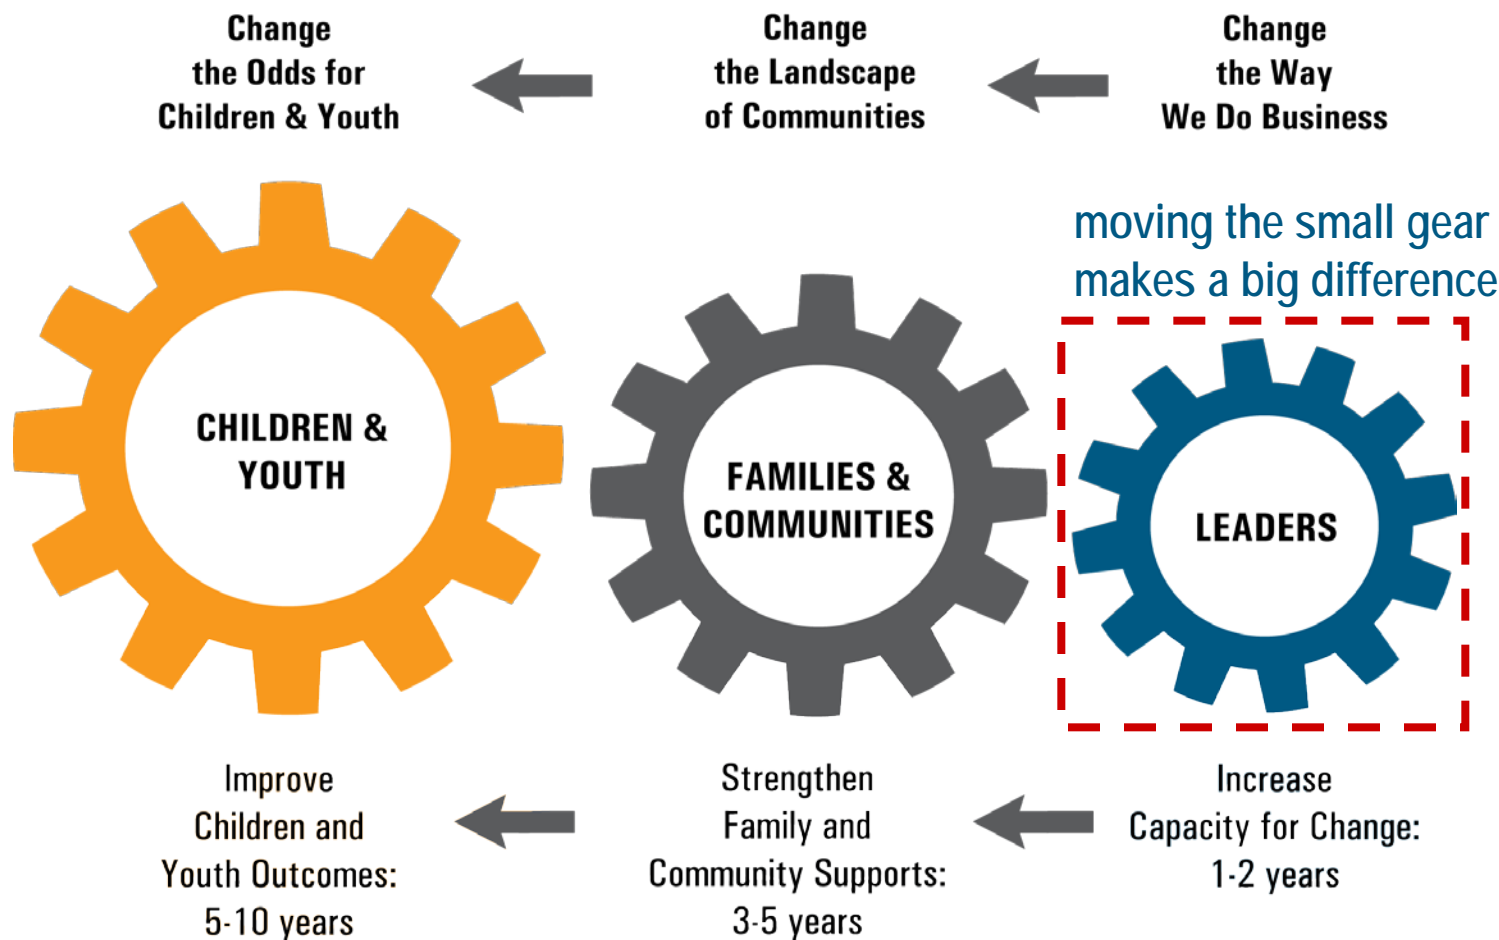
Change the Odds for Children & Youth

Change the Landscape of Communities

Change the Way We Do Business

moving the small gear makes a big difference

CHILDREN & YOUTH

FAMILIES & COMMUNITIES

LEADERS

Improve Children and Youth Outcomes: 5-10 years

Strengthen Family and Community Supports: 3-5 years

Increase Capacity for Change: 1-2 years